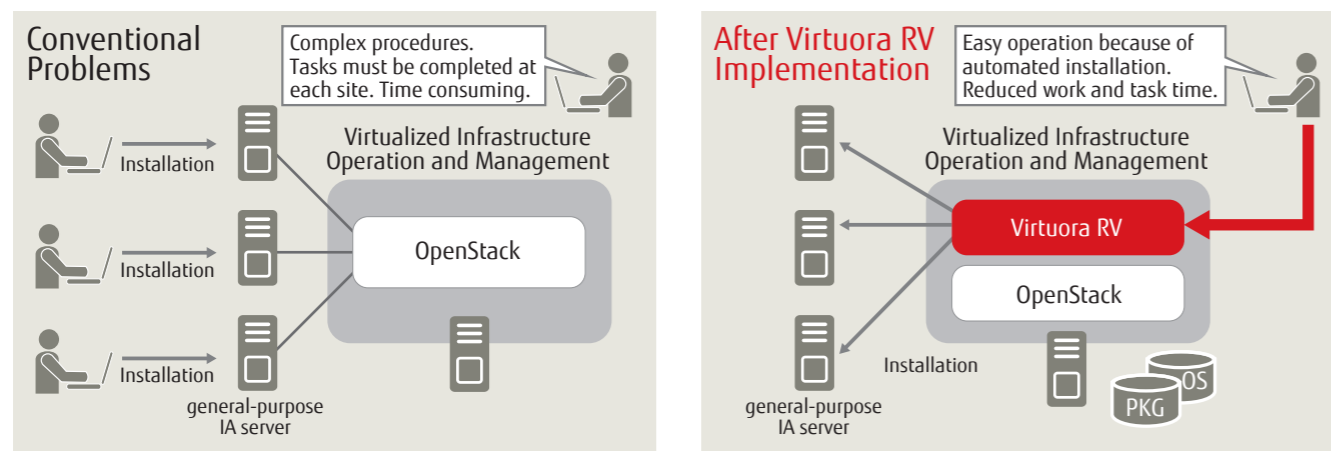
Conventional Problems

Complex procedures.
Tasks must be completed at each site. Time consuming.

Virtualized Infrastructure Operation and Management

Installation

Installation

Installation

OpenStack

general-purpose IA server

After Virtuora RV Implementation

Easy operation because of automated installation.
Reduced work and task time.

Virtualized Infrastructure Operation and Management

Virtuora RV

OpenStack

Installation

general-purpose IA server

OS

PKG